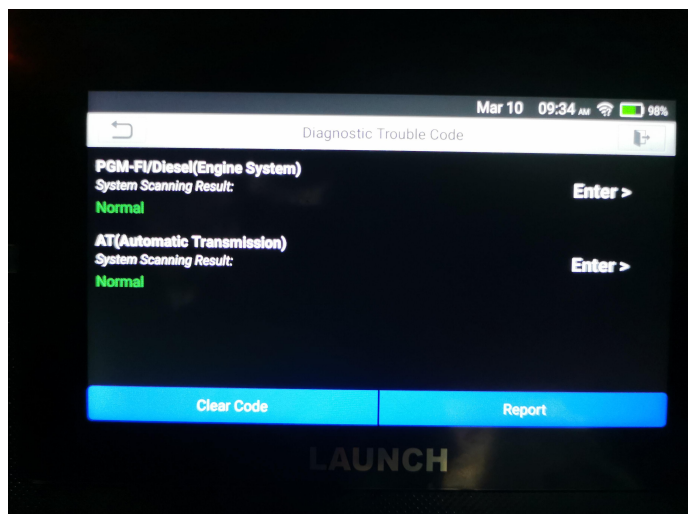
Mar 10 09:34 AM 98%

Diagnostic Trouble Code

PGM-FI/Diesel(Engine System)
System Scanning Result:
Normal

Enter >

AT(Automatic Transmission)
System Scanning Result:
Normal

Enter >

Clear Code

Report

LAUNCH